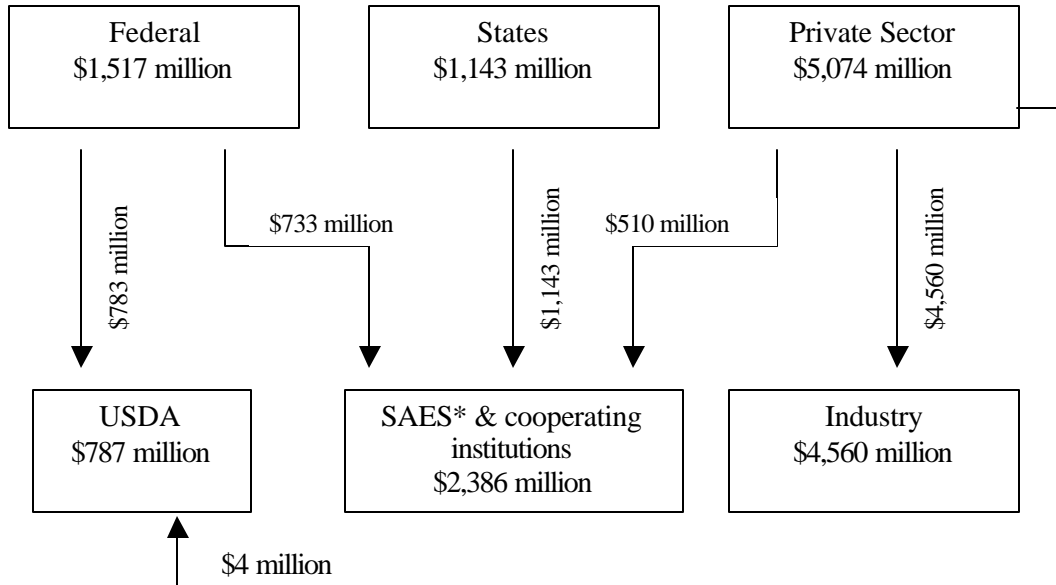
Federal
\$1,517 million

States
\$1,143 million

Private Sector
\$5,074 million

\$783 million

\$733 million

\$1,143 million

\$510 million

\$4,560 million

USDA
\$787 million

SAES* & cooperating institutions
\$2,386 million

Industry
\$4,560 million

\$4 million